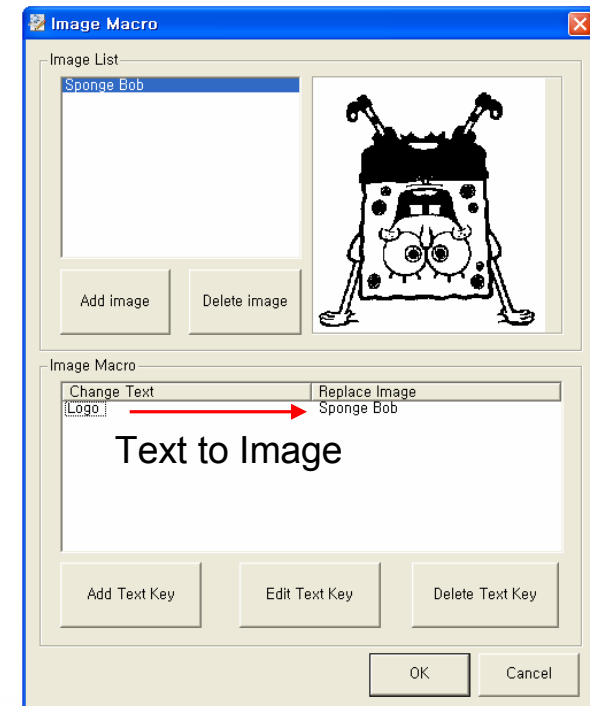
Image Macro

Image List

Sponge Bob

Add image

Delete image

Image Macro

| Change Text | Replace Image |
|---|---|
| Logo | Sponge Bob |

Text to Image

Add Text Key

Edit Text Key

Delete Text Key

OK

Cancel